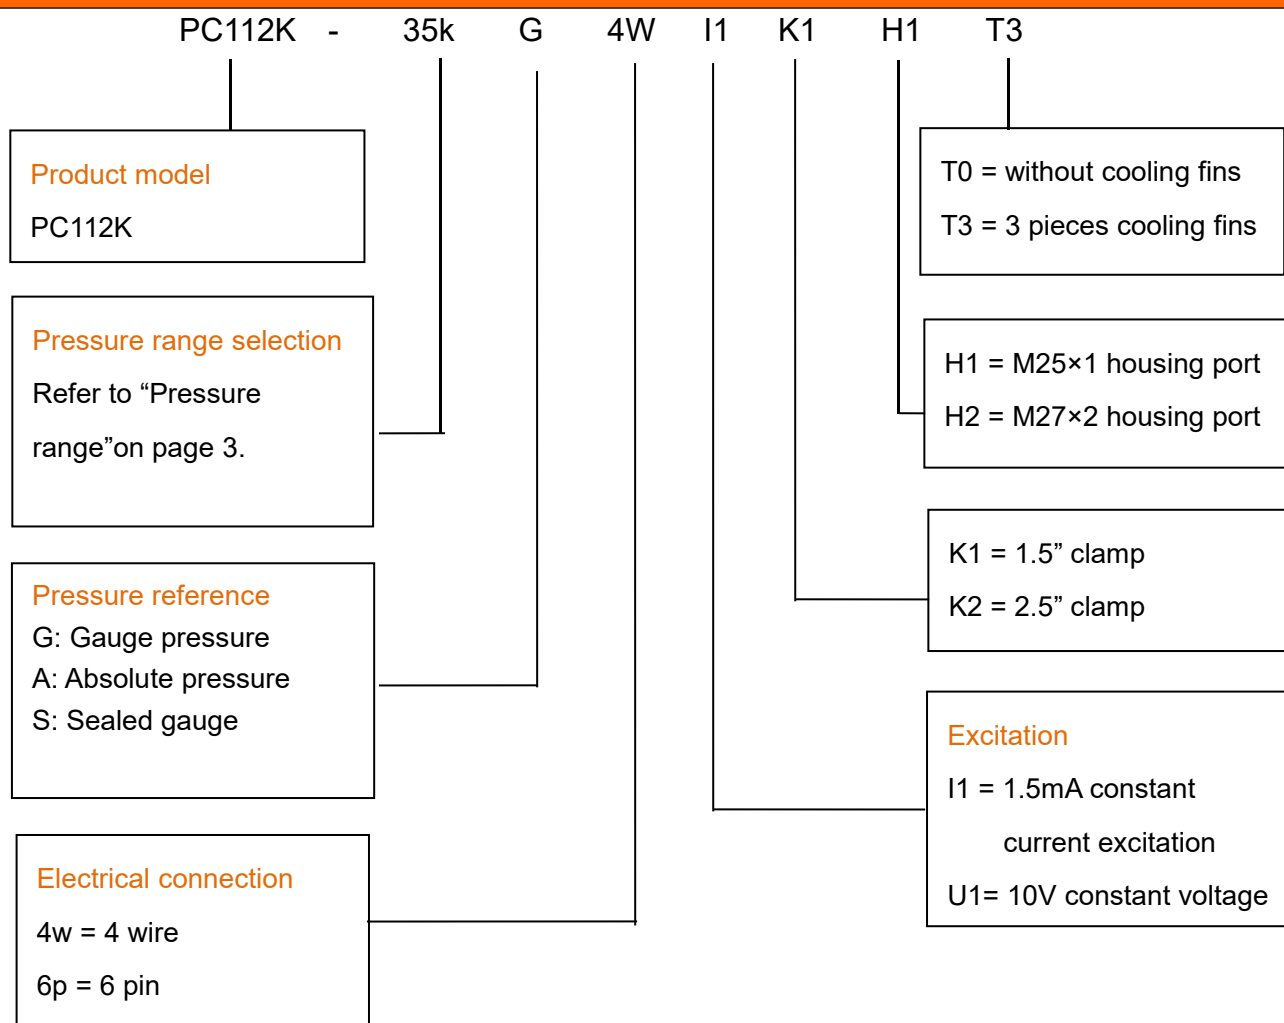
PC112K - 35k G 4W I1 K1 H1 T3

Product model
PC112K

Pressure range selection
Refer to “Pressure range”on page 3.

Pressure reference
G: Gauge pressure
A: Absolute pressure
S: Sealed gauge

Electrical connection
4w = 4 wire
6p = 6 pin

T0 = without cooling fins
T3 = 3 pieces cooling fins

H1 = M25×1 housing port
H2 = M27×2 housing port

K1 = 1.5” clamp
K2 = 2.5” clamp

Excitation
I1 = 1.5mA constant current excitation
U1= 10V constant voltage